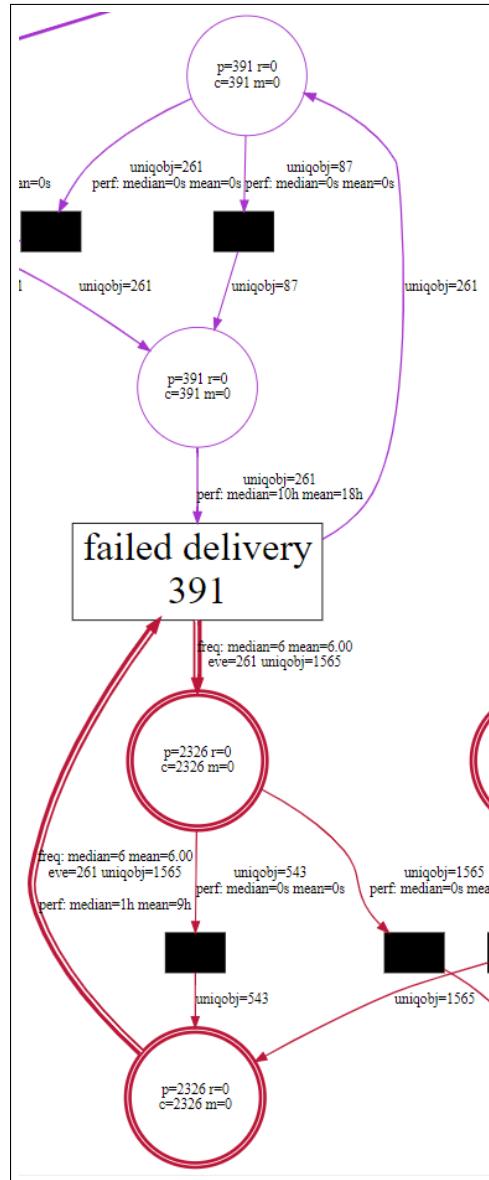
p=391 r=0
c=391 m=0

an=0s

uniqobj=261
perf: median=0s mean=0s

uniqobj=87
perf: median=0s mean=0s

1

uniqobj=261

uniqobj=87

uniqobj=261

p=391 r=0
c=391 m=0

uniqobj=261
perf: median=10h mean=18h

failed delivery
391

freq: median=6 mean=6.00
eve=261 uniqobj=1565

p=2326 r=0
c=2326 m=0

freq: median=6 mean=6.00
eve=261 uniqobj=1565

perf: median=1h mean=9h

uniqobj=543
perf: median=0s mean=0s

uniqobj=1565
perf: median=0s mea

uniqobj=543

uniqobj=1565

p=2326 r=0
c=2326 m=0